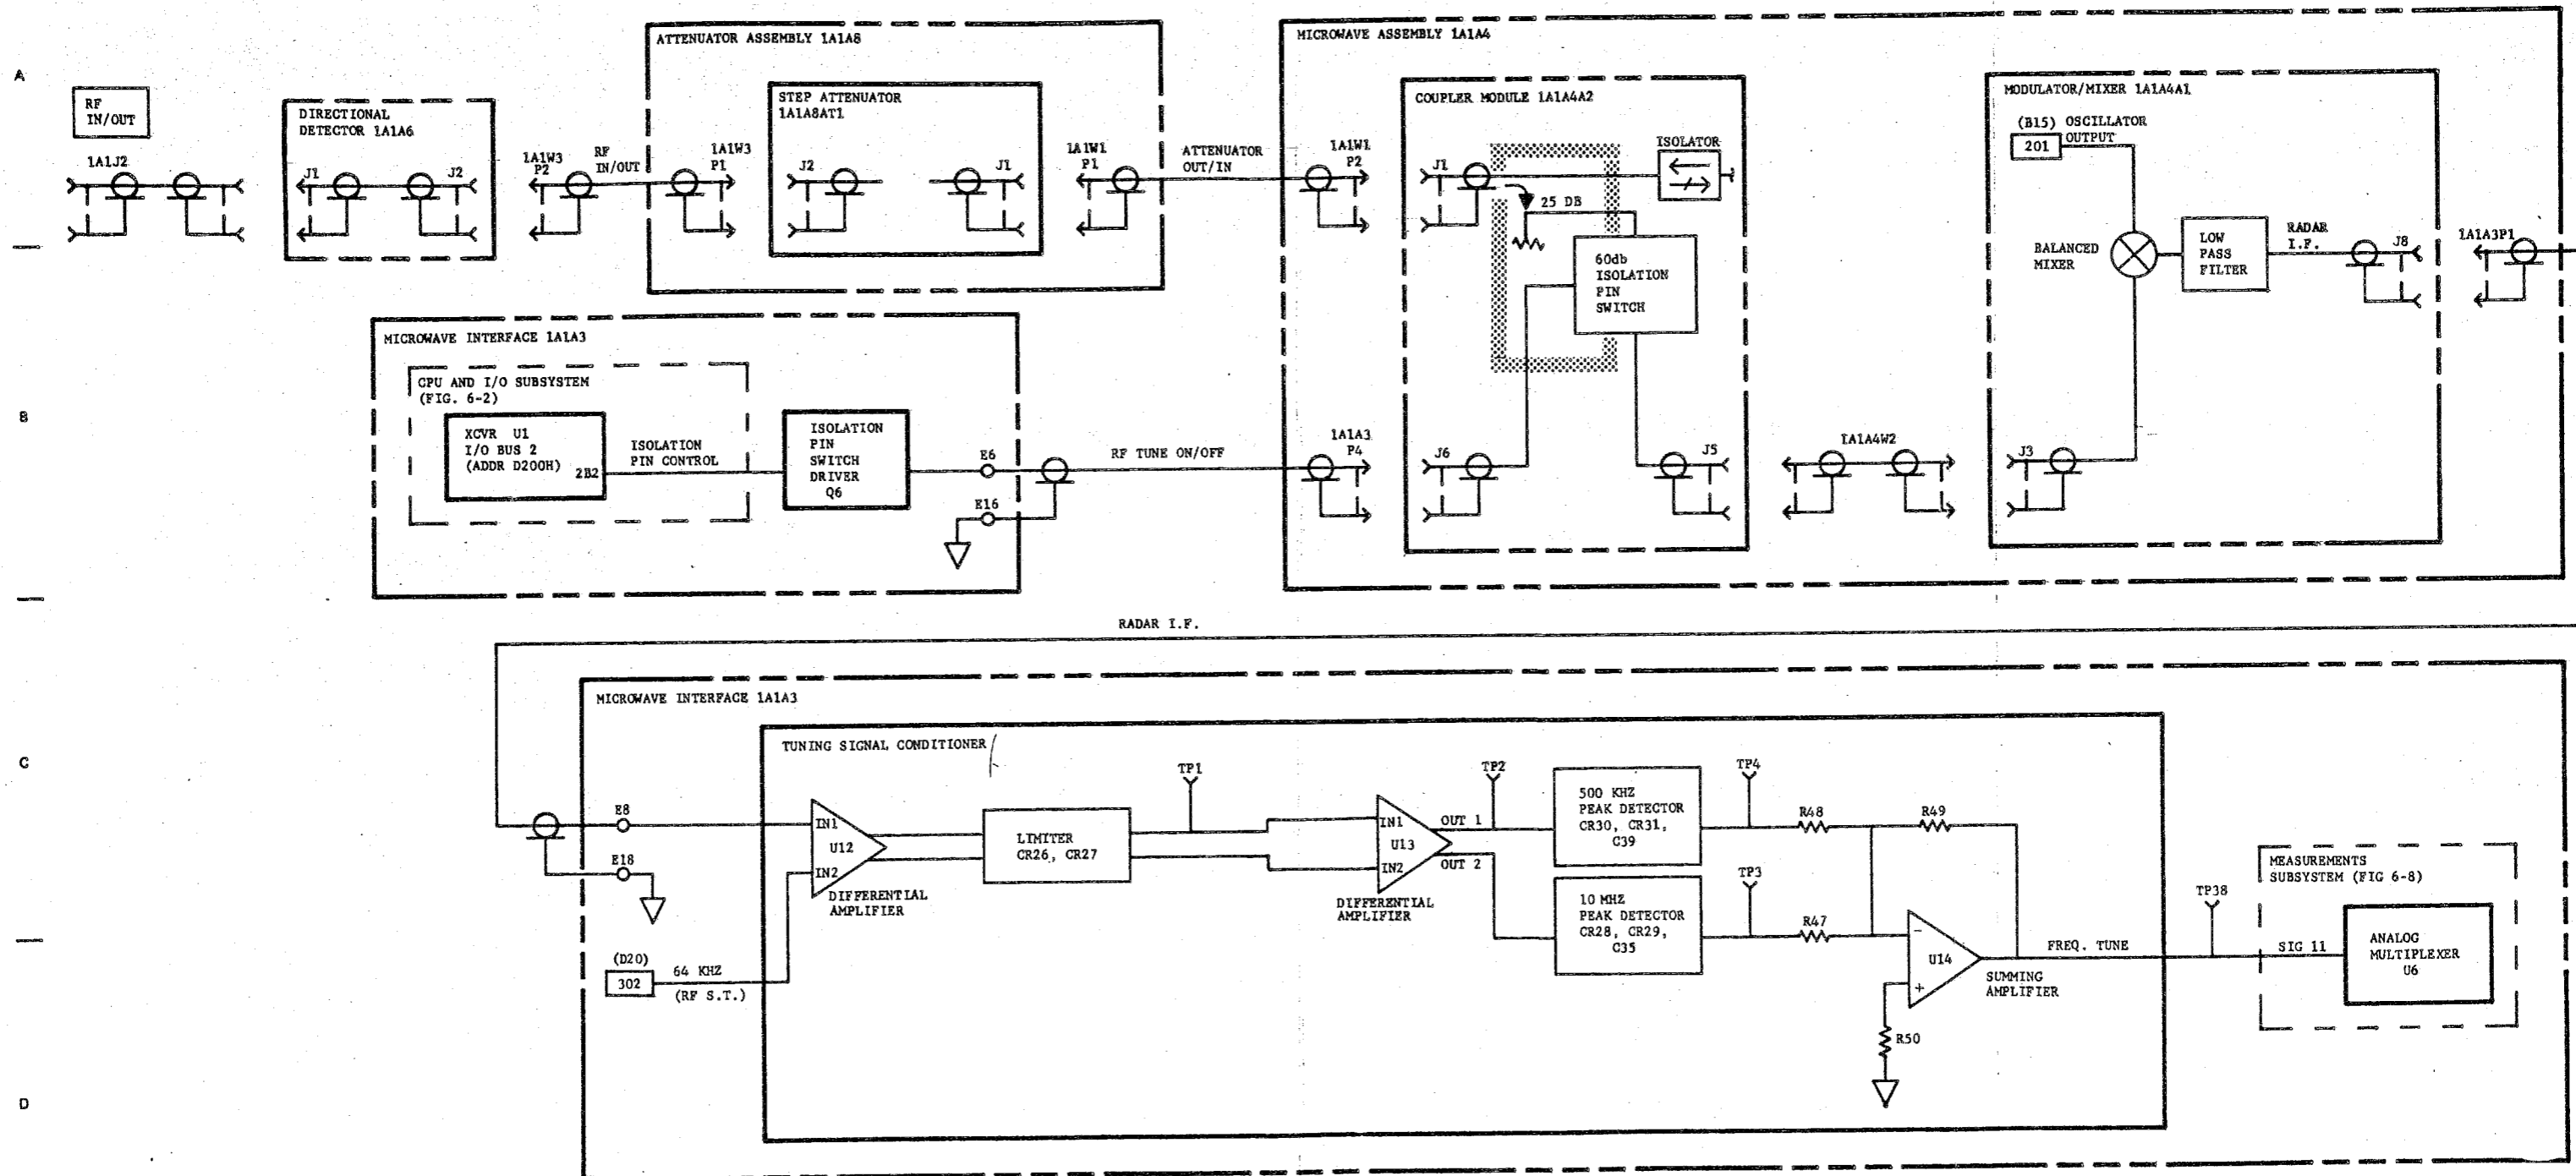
A

RF IN/OUT

1A1J2

DIRECTIONAL DETECTOR 1A1A6

J1

J2

1A1W3 P2

RF IN/OUT

ATTENUATOR ASSEMBLY 1A1A8

1A1W3 P1

STEP ATTENUATOR 1A1A8AT1

J2

J1

1A1W1 P1

ATTENUATOR OUT/IN

MICROWAVE ASSEMBLY 1A1A4

1A1W1 P2

COUPLER MODULE 1A1A4A2

J1

25 DB

ISOLATOR

60db ISOLATION PIN SWITCH

MODULATOR/MIXER 1A1A4A1

(B15) OSCILLATOR OUTPUT

201

BALANCED MIXER

LOW PASS FILTER

RADAR I.F.

J8

1A1A3P1

MICROWAVE INTERFACE 1A1A3

CPU AND I/O SUBSYSTEM (FIG. 6-2)

B

XCVR U1 I/O BUS 2 (ADDR D200H)

2B2

ISOLATION PIN CONTROL

ISOLATION PIN SWITCH DRIVER Q6

E6

E16

RF TUNE ON/OFF

1A1A3 P4

J6

J5

1A1A4W2

J3

RADAR I.F.

MICROWAVE INTERFACE 1A1A3

C

TUNING SIGNAL CONDITIONER

TP1

TP2

TP4

E8

IN1

U12

IN2

DIFFERENTIAL AMPLIFIER

E18

LIMITER CR26, CR27

IN1

U13

IN2

OUT 1

OUT 2

DIFFERENTIAL AMPLIFIER

500 KHZ PEAK DETECTOR CR30, CR31, C39

R48

R49

TP3

10 MHZ PEAK DETECTOR CR28, CR29, C35

R47

U14

SUMMING AMPLIFIER

FREQ. TUNE

TP38

MEASUREMENTS SUBSYSTEM (FIG 6-8)

SIG 11

ANALOG MULTIPLEXER U6

(D20)

302

64 KHZ

(RF S.T.)

R50

D